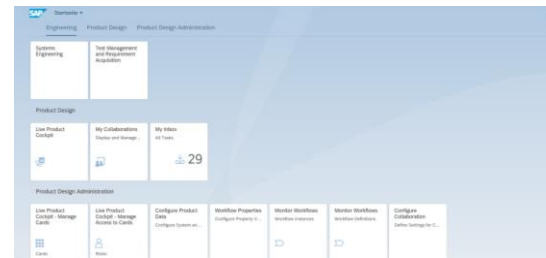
SAP Startseite

Engineering Product Design Product Design Administration

Systems Engineering

Test Management and Requirement Acquisition

Product Design

Live Product Cockpit

My Collaborations
Display and Manage...

My Inbox
All Tasks
29

Product Design Administration

Live Product Cockpit - Manage Cards
Cards

Live Product Cockpit - Manage Access to Cards
Roles

Configure Product Data
Configure System an...

Workflow Properties
Configure Property V...

Monitor Workflows
Workflow Instances

Monitor Workflows
Workflow Definitions

Configure Collaboration
Define Settings for C...